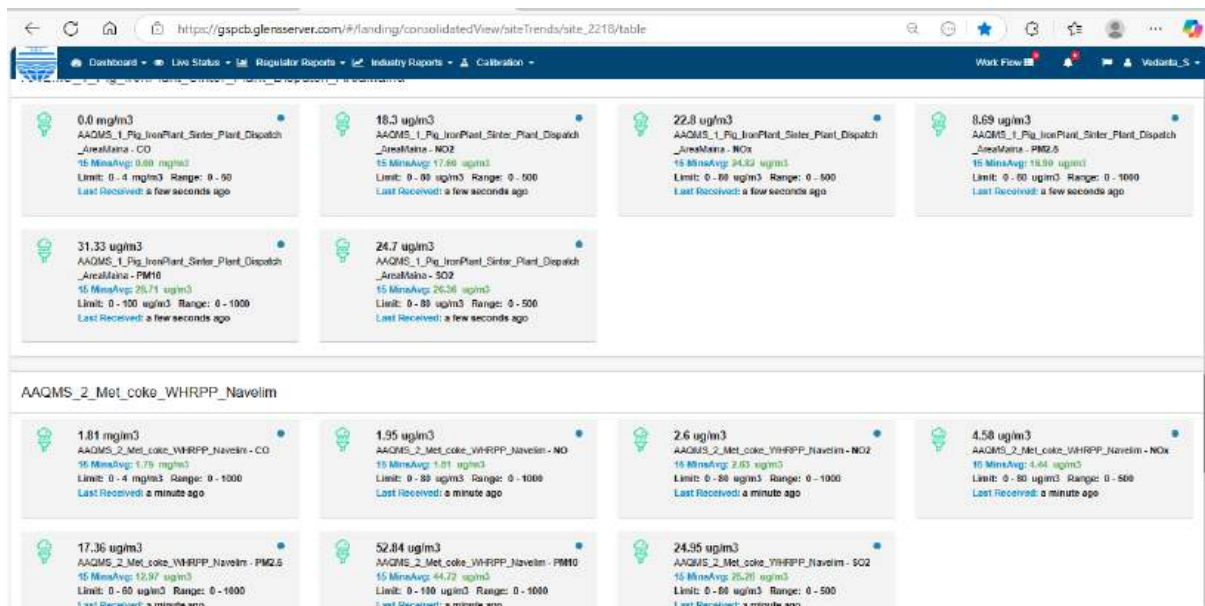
https://gspcb.glensserver.com/#/landing/consolidatedView/siteTrends/site_2218/table

Dashboard ▾ Live Status ▾ Regulator Reports ▾ Industry Reports ▾ Calibration ▾

Work Flow Vedanta_S ▾

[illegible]

0.0 mg/m3
AAQMS_1_Pig_IronPlant_Sinter_Plant_Dispatch_AreaMaina - CO
15 MinsAvg: 0.00 mg/m3
Limit: 0 - 4 mg/m3 Range: 0 - 50
Last Received: a few seconds ago

18.3 ug/m3
AAQMS_1_Pig_IronPlant_Sinter_Plant_Dispatch_AreaMaina - NO2
15 MinsAvg: 17.66 ug/m3
Limit: 0 - 80 ug/m3 Range: 0 - 500
Last Received: a few seconds ago

22.8 ug/m3
AAQMS_1_Pig_IronPlant_Sinter_Plant_Dispatch_AreaMaina - NOx
15 MinsAvg: 24.32 ug/m3
Limit: 0 - 80 ug/m3 Range: 0 - 500
Last Received: a few seconds ago

8.69 ug/m3
AAQMS_1_Pig_IronPlant_Sinter_Plant_Dispatch_AreaMaina - PM2.5
15 MinsAvg: 10.90 ug/m3
Limit: 0 - 60 ug/m3 Range: 0 - 1000
Last Received: a few seconds ago

31.33 ug/m3
AAQMS_1_Pig_IronPlant_Sinter_Plant_Dispatch_AreaMaina - PM10
15 MinsAvg: 26.71 ug/m3
Limit: 0 - 100 ug/m3 Range: 0 - 1000
Last Received: a few seconds ago

24.7 ug/m3
AAQMS_1_Pig_IronPlant_Sinter_Plant_Dispatch_AreaMaina - SO2
15 MinsAvg: 26.36 ug/m3
Limit: 0 - 80 ug/m3 Range: 0 - 500
Last Received: a few seconds ago

AAQMS_2_Met_coke_WHRPP_Navelim

1.81 mg/m3
AAQMS_2_Met_coke_WHRPP_Navelim - CO
15 MinsAvg: 1.75 mg/m3
Limit: 0 - 4 mg/m3 Range: 0 - 1000
Last Received: a minute ago

1.95 ug/m3
AAQMS_2_Met_coke_WHRPP_Navelim - NO
15 MinsAvg: 1.01 ug/m3
Limit: 0 - 80 ug/m3 Range: 0 - 1000
Last Received: a minute ago

2.6 ug/m3
AAQMS_2_Met_coke_WHRPP_Navelim - NO2
15 MinsAvg: 2.63 ug/m3
Limit: 0 - 80 ug/m3 Range: 0 - 1000
Last Received: a minute ago

4.58 ug/m3
AAQMS_2_Met_coke_WHRPP_Navelim - NOx
15 MinsAvg: 4.44 ug/m3
Limit: 0 - 80 ug/m3 Range: 0 - 500
Last Received: a minute ago

17.36 ug/m3
AAQMS_2_Met_coke_WHRPP_Navelim - PM2.5
15 MinsAvg: 12.97 ug/m3
Limit: 0 - 60 ug/m3 Range: 0 - 1000
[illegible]

52.84 ug/m3
AAQMS_2_Met_coke_WHRPP_Navelim - PM10
15 MinsAvg: 44.72 ug/m3
Limit: 0 - 100 ug/m3 Range: 0 - 1000
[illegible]

24.95 ug/m3
AAQMS_2_Met_coke_WHRPP_Navelim - SO2
15 MinsAvg: 25.20 ug/m3
Limit: 0 - 80 ug/m3 Range: 0 - 500
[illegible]